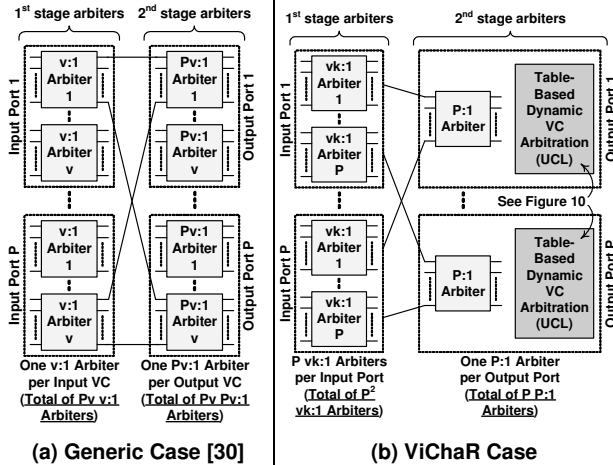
1st stage arbiters

2nd stage arbiters

Input Port 1

v:1 Arbiter 1

v:1 Arbiter v

Pv:1 Arbiter 1

Pv:1 Arbiter v

Output Port 1

Input Port P

v:1 Arbiter 1

v:1 Arbiter v

Pv:1 Arbiter 1

Pv:1 Arbiter v

Output Port P

One v:1 Arbiter per Input VC (Total of Pv v:1 Arbiters)

One Pv:1 Arbiter per Output VC (Total of Pv Pv:1 Arbiters)

(a) Generic Case [30]

1st stage arbiters

2nd stage arbiters

Input Port 1

vk:1 Arbiter 1

vk:1 Arbiter P

P:1 Arbiter

Table-Based Dynamic VC Arbitration (UCL)

Output Port 1

See Figure 10

Input Port P

vk:1 Arbiter 1

vk:1 Arbiter P

P:1 Arbiter

Table-Based Dynamic VC Arbitration (UCL)

Output Port P

P vk:1 Arbiters per Input Port (Total of $P^2$ vk:1 Arbiters)

One P:1 Arbiter per Output Port (Total of P P:1 Arbiters)

(b) ViChaR Case